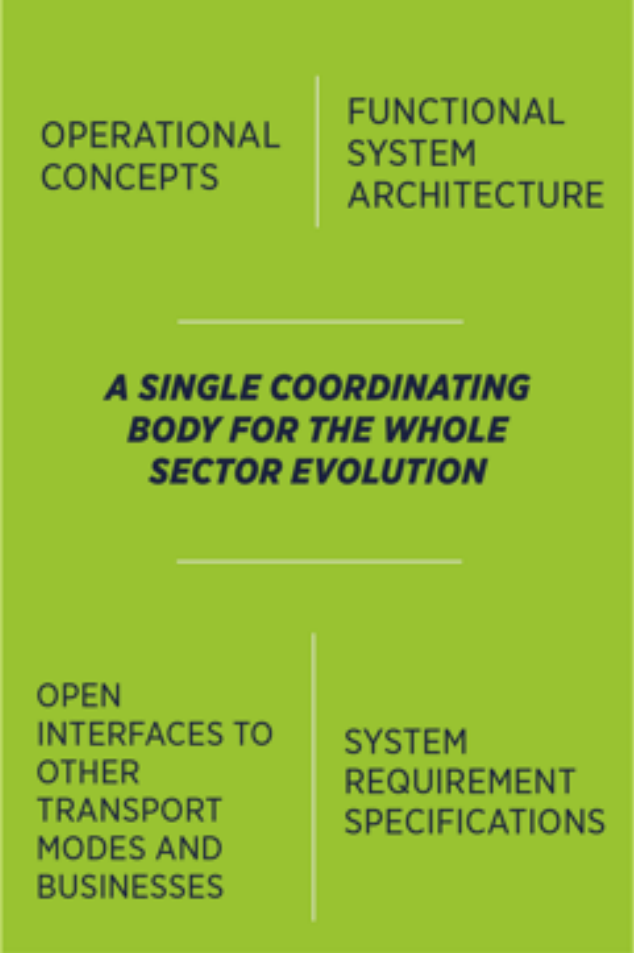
OPERATIONAL CONCEPTS

FUNCTIONAL SYSTEM ARCHITECTURE

A SINGLE COORDINATING BODY FOR THE WHOLE SECTOR EVOLUTION

OPEN INTERFACES TO OTHER TRANSPORT MODES AND BUSINESSES

SYSTEM REQUIREMENT SPECIFICATIONS